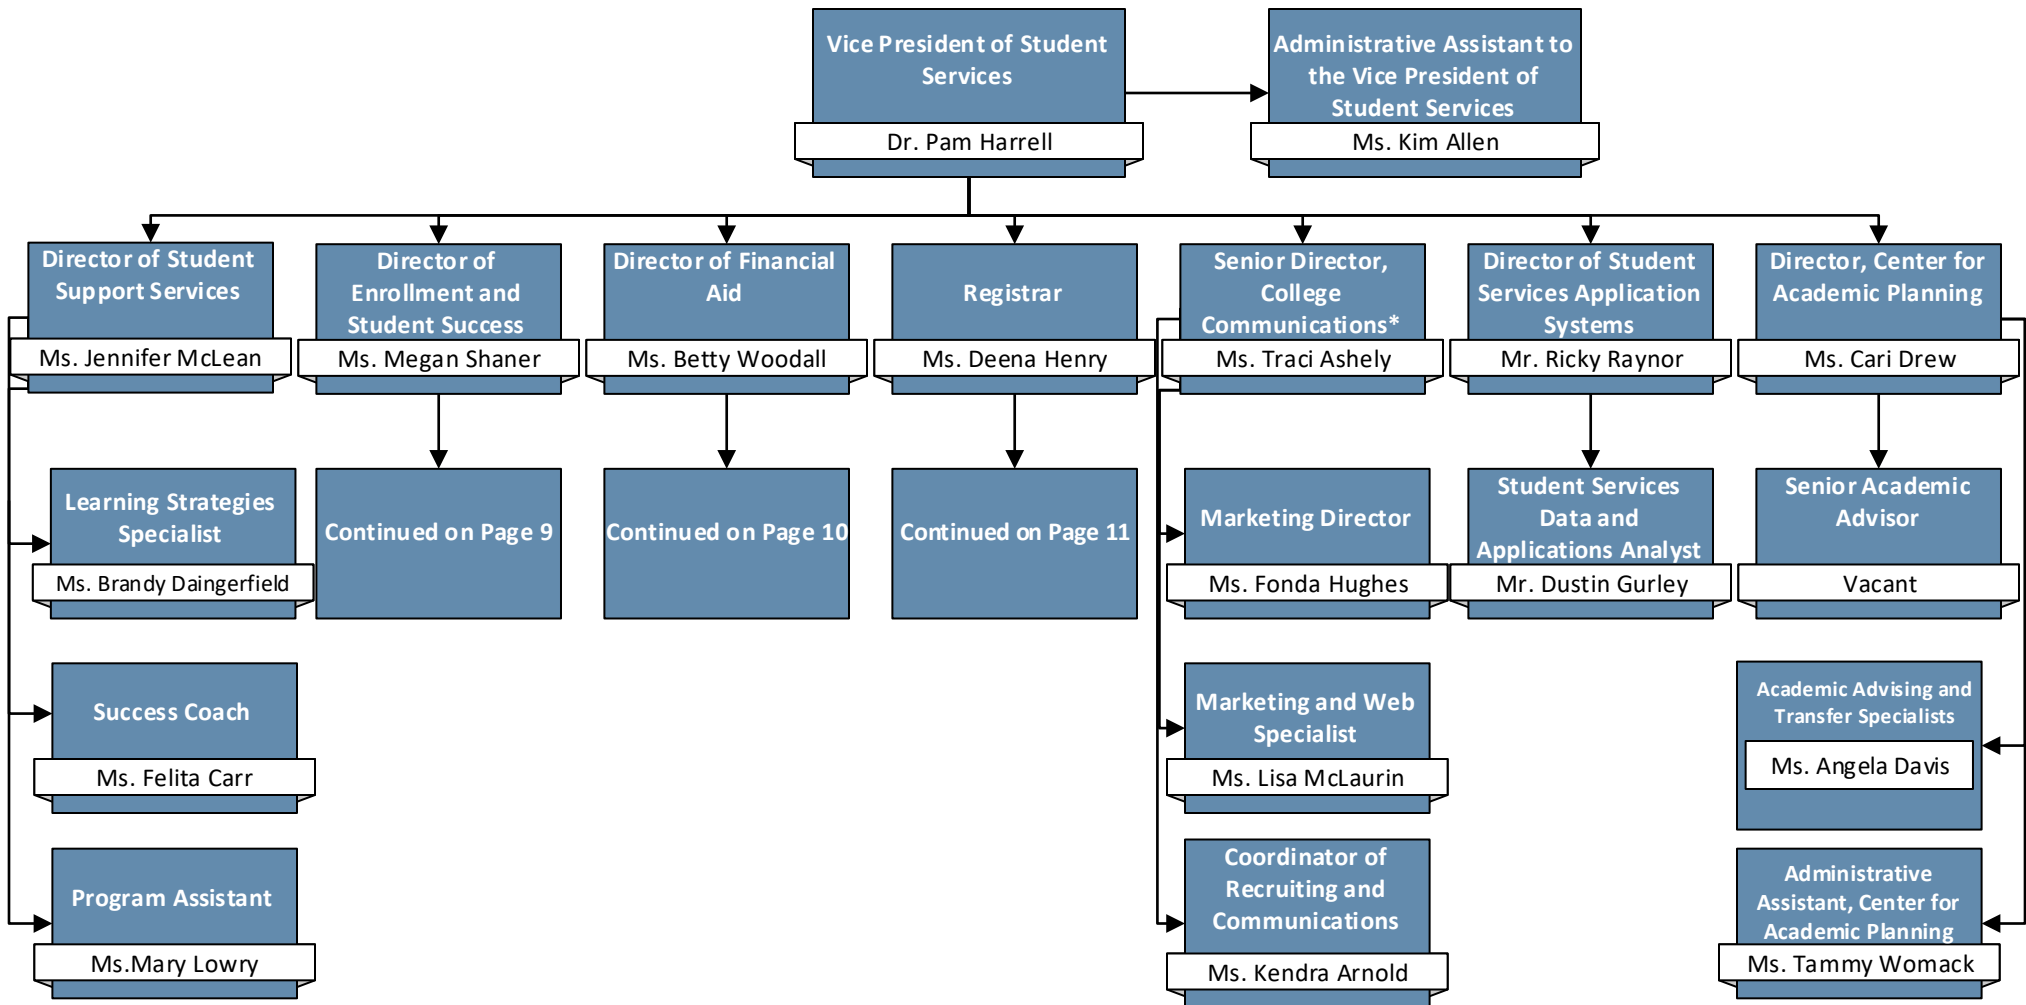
Vice President of Student Services
Dr. Pam Harrell

Administrative Assistant to the Vice President of Student Services
Ms. Kim Allen

Director of Student Support Services
Ms. Jennifer McLean

Director of Enrollment and Student Success
Ms. Megan Shaner

Director of Financial Aid
Ms. Betty Woodall

Registrar
Ms. Deena Henry

Senior Director, College Communications*
Ms. Traci Ashely

Director of Student Services Application Systems
Mr. Ricky Raynor

Director, Center for Academic Planning
Ms. Cari Drew

Learning Strategies Specialist
Ms. Brandy Daingerfield

Continued on Page 9

Continued on Page 10

Continued on Page 11

Marketing Director
Ms. Fonda Hughes

Student Services Data and Applications Analyst
Mr. Dustin Gurley

Senior Academic Advisor
Vacant

Success Coach
Ms. Felita Carr

Marketing and Web Specialist
Ms. Lisa McLaurin

Academic Advising and Transfer Specialists
Ms. Angela Davis

Program Assistant
Ms.Mary Lowry

Coordinator of Recruiting and Communications
Ms. Kendra Arnold

Administrative Assistant, Center for Academic Planning
Ms. Tammy Womack